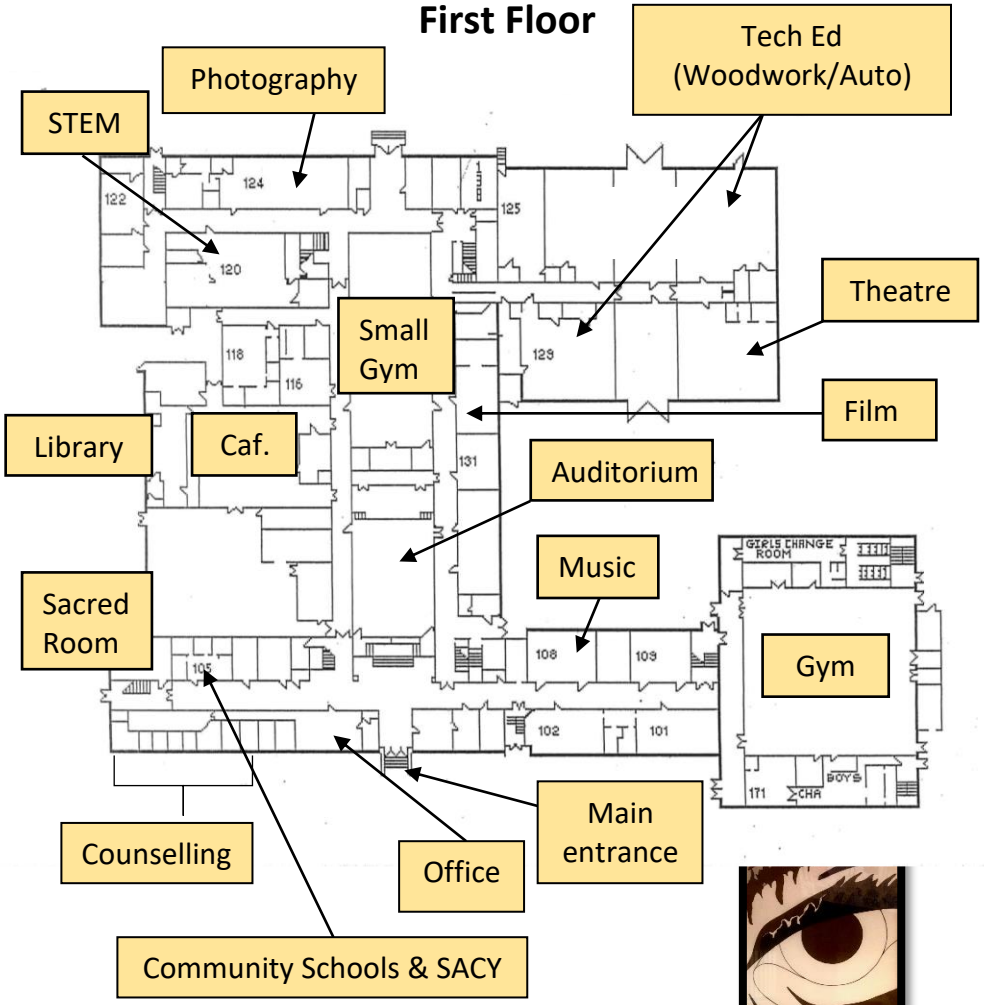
First Floor

Photography

Tech Ed (Woodwork/Auto)

STEM

122

124

125

120

Theatre

Small Gym

118

116

129

Film

Library

Caf.

131

Auditorium

Music

GIRLS CHANGE ROOM

Sacred Room

108

109

Gym

105

102

101

171

CHA

BOYS

Main entrance

Counselling

Office

Community Schools & SACY